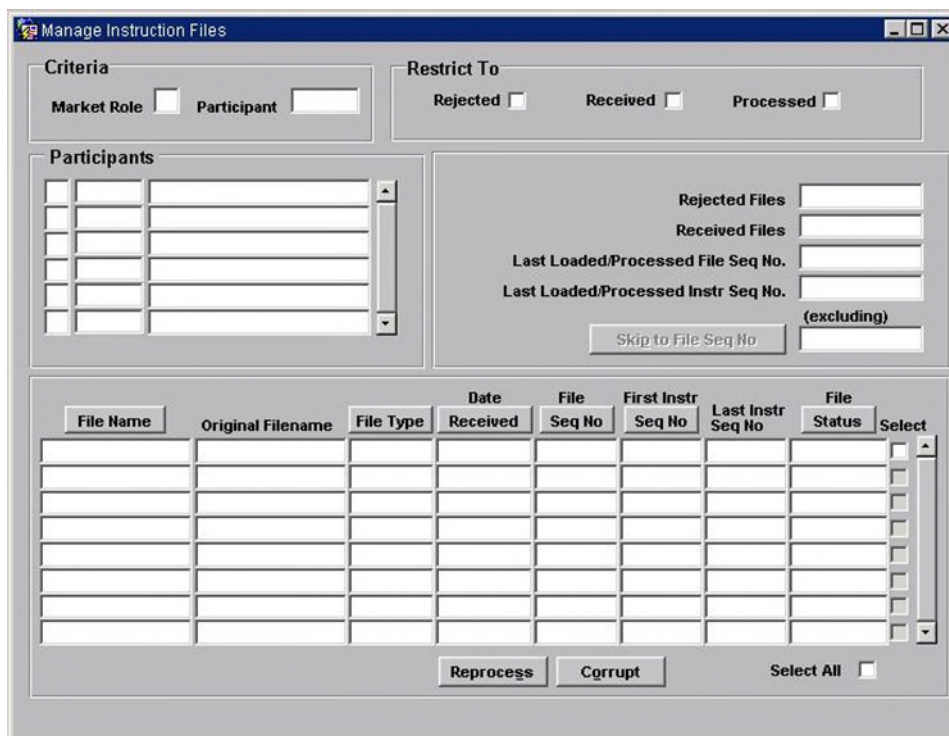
Manage Instruction Files

Criteria
Market Role Participant

Restrict To
Rejected Received Processed

Participants

Rejected Files
Received Files
Last Loaded/Processed File Seq No.
Last Loaded/Processed Instr Seq No.
(excluding)
Skip to File Seq No

File Name
Original Filename
File Type
Date Received
File Seq No
First Instr Seq No
Last Instr Seq No
File Status
Select

Reprocess Corrupt Select All